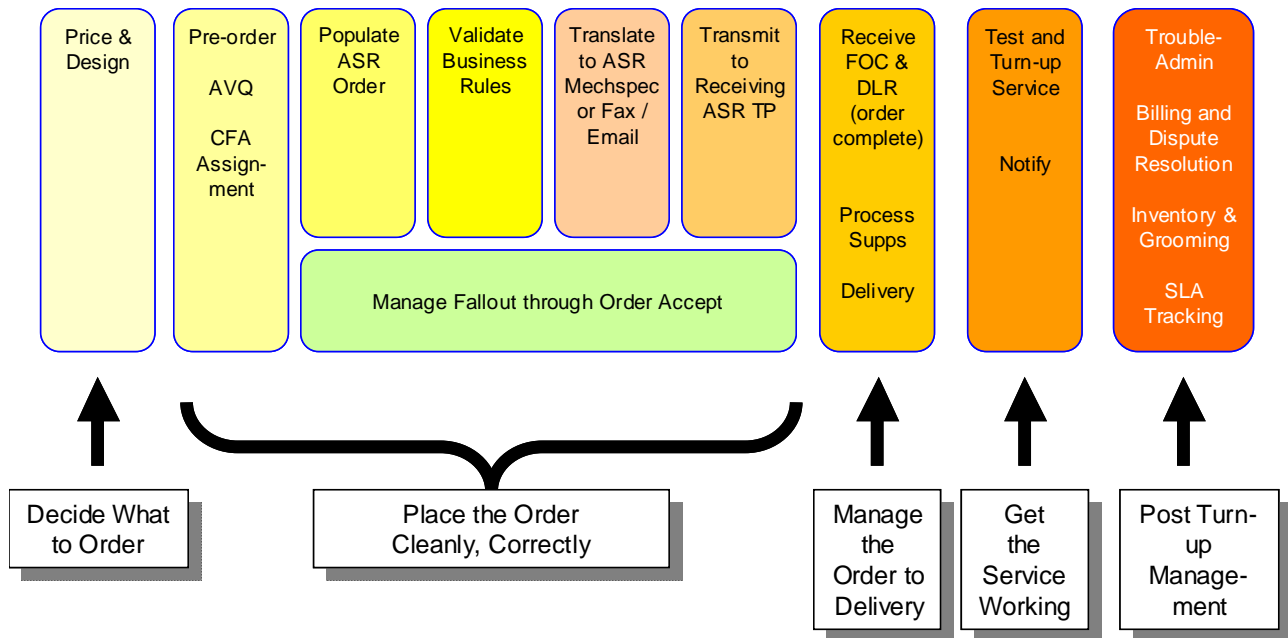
Price & Design

Pre-order

AVQ

CFA Assignment

Populate ASR Order

Validate Business Rules

Translate to ASR Mechspec or Fax / Email

Transmit to Receiving ASR TP

Manage Fallout through Order Accept

Receive FOC & DLR (order complete)

Process Supps

Delivery

Test and Turn-up Service

Notify

Trouble-Admin

Billing and Dispute Resolution

Inventory & Grooming

SLA Tracking

Decide What to Order

Place the Order Cleanly, Correctly

Manage the Order to Delivery

Get the Service Working

Post Turn-up Management